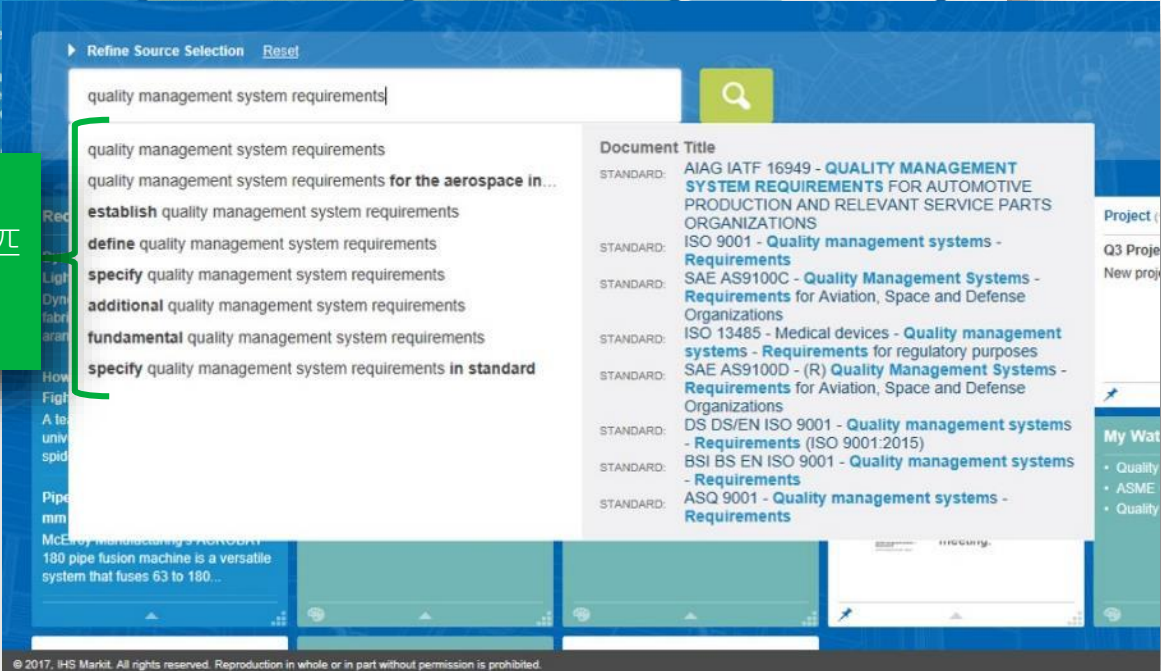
Refine Source Selection Reset

quality management system requirements

quality management system requirements
quality management system requirements **for the aerospace in...**
**establish** quality management system requirements
**define** quality management system requirements
**specify** quality management system requirements
**additional** quality management system requirements
**fundamental** quality management system requirements
**specify** quality management system requirements **in standard**

Document Title

STANDARD: AIAG IATF 16949 - QUALITY MANAGEMENT SYSTEM REQUIREMENTS FOR AUTOMOTIVE PRODUCTION AND RELEVANT SERVICE PARTS ORGANIZATIONS
STANDARD: ISO 9001 - Quality management systems - Requirements
STANDARD: SAE AS9100C - Quality Management Systems - Requirements for Aviation, Space and Defense Organizations
STANDARD: ISO 13485 - Medical devices - Quality management systems - Requirements for regulatory purposes
STANDARD: SAE AS9100D - (R) Quality Management Systems - Requirements for Aviation, Space and Defense Organizations
STANDARD: DS DS/EN ISO 9001 - Quality management systems - Requirements (ISO 9001:2015)
STANDARD: BSI BS EN ISO 9001 - Quality management systems - Requirements
STANDARD: ASQ 9001 - Quality management systems - Requirements

Project

Q3 Proje
New proj

My Wat
• Quality
• ASME
• Quality

Rec
Ligh
Dyn
fabri
aran

How
Figh
A te
univ
spid

Pipe
mm
McElroy Manufacturing's AGROBAT 180 pipe fusion machine is a versatile system that fuses 63 to 180...

meeting.

© 2017, IHS Markit. All rights reserved. Reproduction in whole or in part without permission is prohibited.